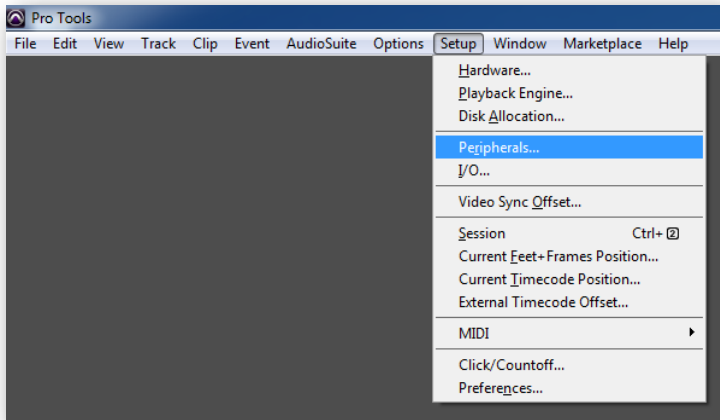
Pro Tools

File Edit View Track Clip Event AudioSuite Options Setup Window Marketplace Help

Hardware...
Playback Engine...
Disk Allocation...

Peripherals...
I/O...

Video Sync Offset...

Session Ctrl+2
Current Feet+Frames Position...
Current Timecode Position...
External Timecode Offset...

MIDI

Click/Countoff...
Preferences...